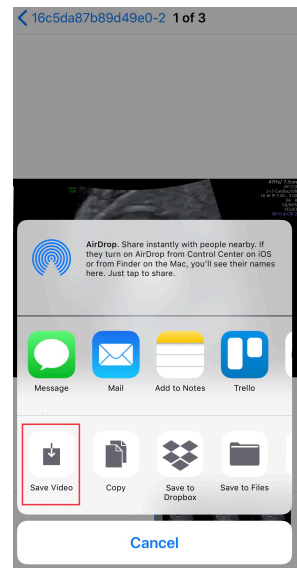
16c5da87b89d49e0-2 1 of 3

AirDrop. Share instantly with people nearby. If they turn on AirDrop from Control Center on iOS or from Finder on the Mac, you'll see their names here. Just tap to share.

Message

Mail

Add to Notes

Trello

Save Video

Copy

Save to Dropbox

Save to Files

Cancel